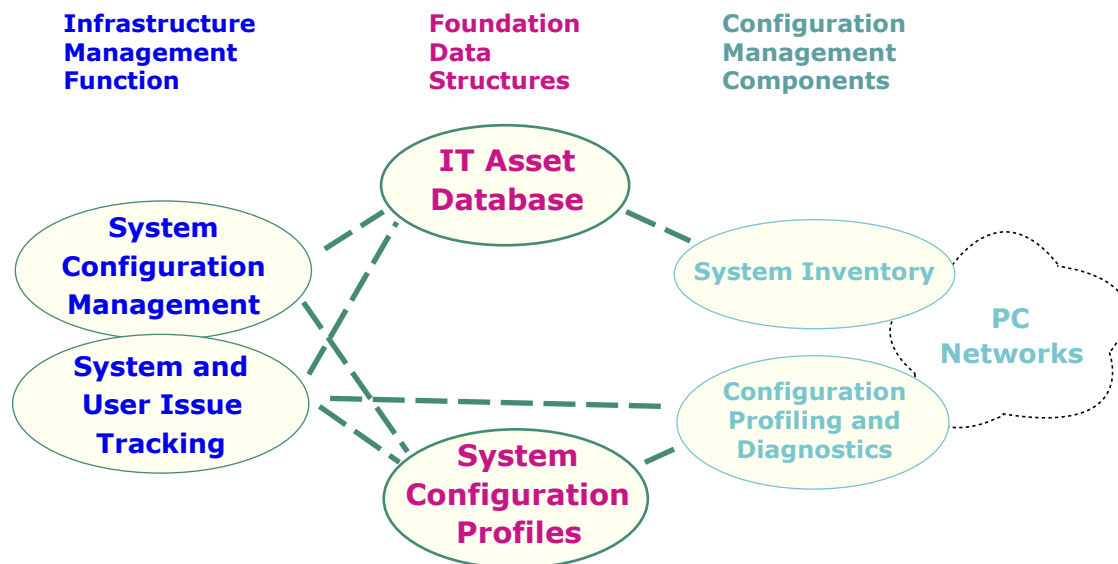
Infrastructure Management Function

Foundation Data Structures

Configuration Management Components

IT Asset Database

System Configuration Management

System Inventory

PC Networks

System and User Issue Tracking

Configuration Profiling and Diagnostics

System Configuration Profiles